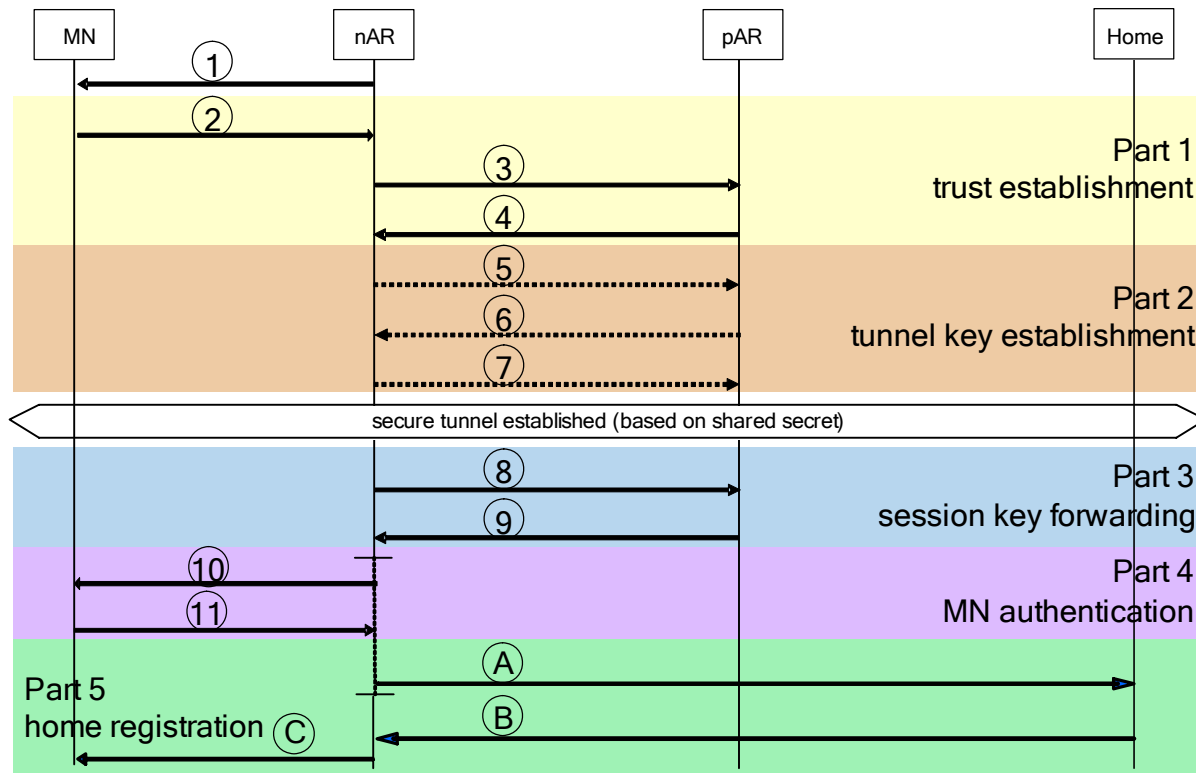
MN

nAR

pAR

Home

1

2

3

4

Part 1
trust establishment

5

6

7

Part 2
tunnel key establishment

secure tunnel established (based on shared secret)

8

9

Part 3
session key forwarding

10

11

Part 4
MN authentication

A

B

Part 5
home registration

C